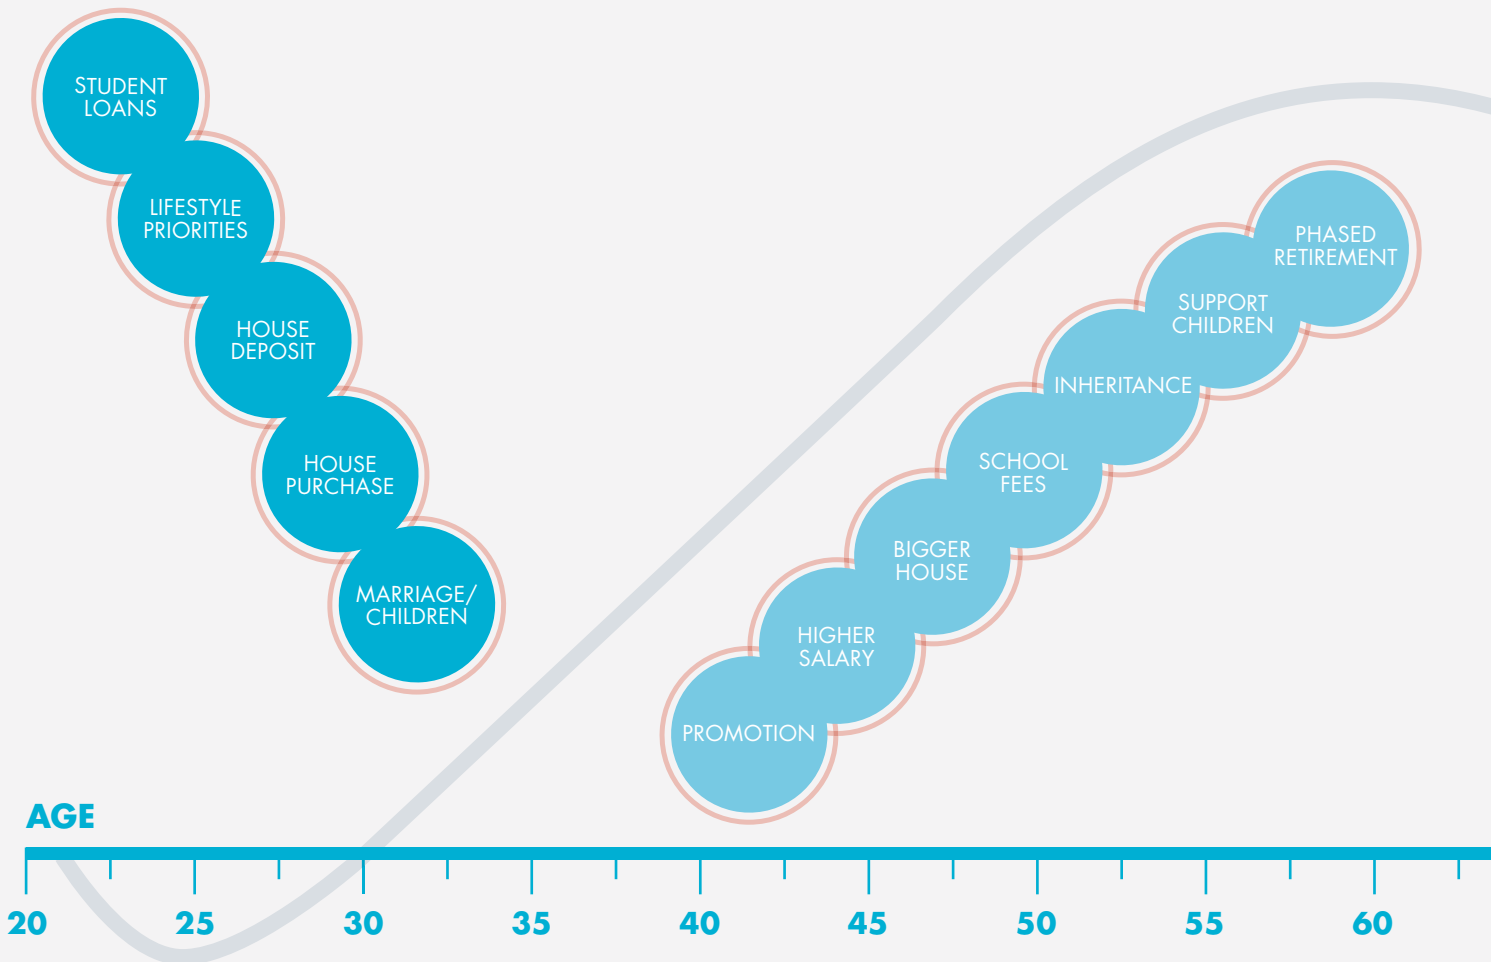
STUDENT LOANS

LIFESTYLE PRIORITIES

HOUSE DEPOSIT

HOUSE PURCHASE

MARRIAGE/ CHILDREN

PHASED RETIREMENT

SUPPORT CHILDREN

INHERITANCE

SCHOOL FEES

BIGGER HOUSE

HIGHER SALARY

PROMOTION

AGE

20 25 30 35 40 45 50 55 60